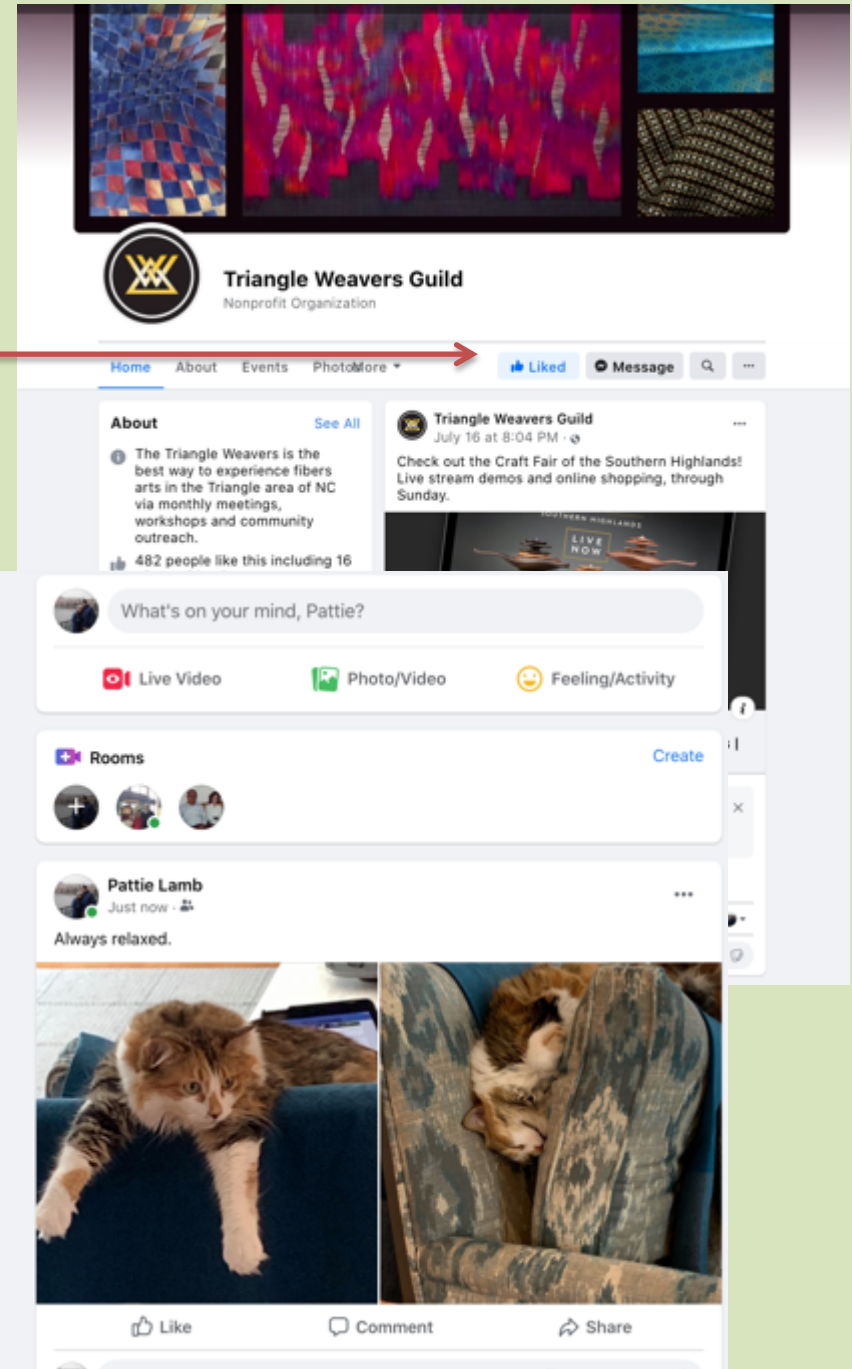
Triangle Weavers Guild
Nonprofit Organization

Home About Events PhotoMore ▾ Liked Message

About See All
The Triangle Weavers is the best way to experience fibers arts in the Triangle area of NC via monthly meetings, workshops and community outreach.
482 people like this including 16

Triangle Weavers Guild
July 16 at 8:04 PM ·
Check out the Craft Fair of the Southern Highlands! Live stream demos and online shopping, through Sunday.

SOUTHERN HIGHLANDS
LIVE NOW

What's on your mind, Pattie?
Live Video Photo/Video Feeling/Activity

Rooms Create

Pattie Lamb
Just now ·
Always relaxed.

Like Comment Share